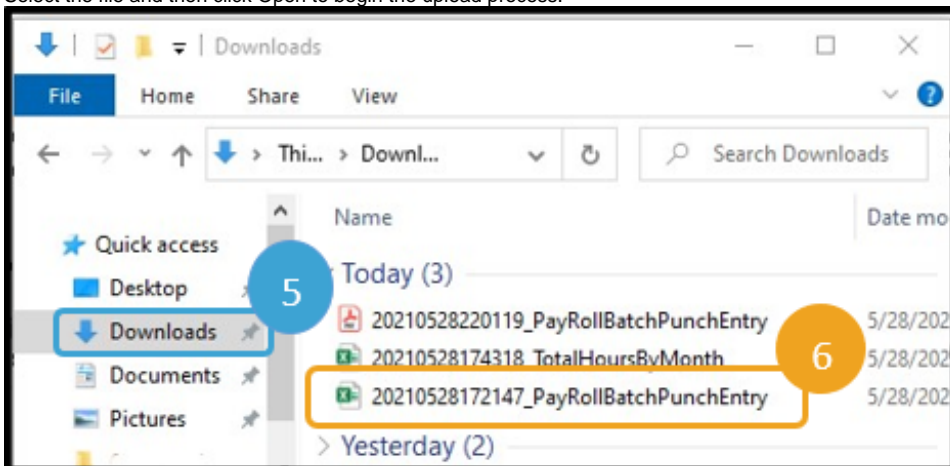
Select the file and then click Open to begin the upload process.

Downloads

File Home Share View

Thi... > Downl...

Search Downloads

Name Date mo

Quick access

Desktop

Downloads

Documents

Pictures

5

Today (3)

20210528220119_PayRollBatchPunchEntry 5/28/202

20210528174318_TotalHoursByMonth 5/28/202

20210528172147_PayRollBatchPunchEntry 5/28/202

6

Yesterday (2)